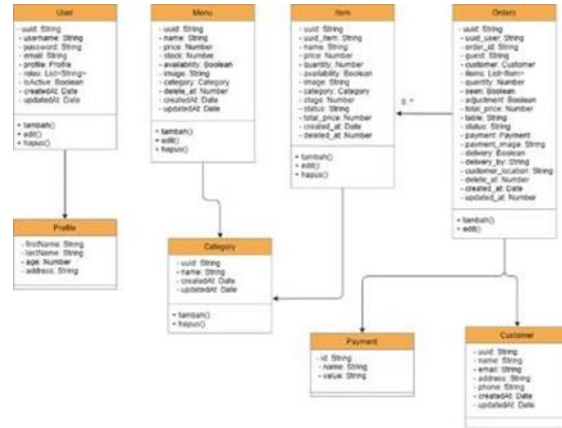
User

- uuid: String
- username: String
- password: String
- email: String
- profile: Profile
- roles: List<String>
- isActive: Boolean
- createdAt: Date
- updatedAt: Date

+ tambah()
+ edit()
+ hapus()

Menu

- uuid: String
- name: String
- price: Number
- stock: Number
- availability: Boolean
- image: String
- category: Category
- delete_at: Number
- createdAt: Date
- updatedAt: Date

+ tambah()
+ edit()
+ hapus()

Item

- uuid: String
- uuid_item: String
- name: String
- price: Number
- quantity: Number
- availability: Boolean
- image: String
- category: Category
- stage: Number
- status: String
- total_price: Number
- created_at: Date
- deleted_at: Number

+ tambah()
+ edit()
+ hapus()

0..*

Orders

- uuid: String
- uuid_user: String
- order_id: String
- guest: String
- customer: Customer
- items: List<Item>
- quantity: Number
- seen: Boolean
- adjustment: Boolean
- total_price: Number
- table: String
- status: String
- payment: Payment
- payment_image: String
- delivery: Boolean
- delivery_by: String
- customer_location: String
- delete_at: Number
- created_at: Date
- updated_at: Number

+ tambah()
+ edit()

Profile

- firstName: String
- lastName: String
- age: Number
- address: String

Category

- uuid: String
- name: String
- createdAt: Date
- updatedAt: Date

+ tambah()
+ hapus()

Payment

- id: String
- name: String
- value: String

Customer

- uuid: String
- name: String
- email: String
- address: String
- phone: String
- createdAt: Date
- updatedAt: Date